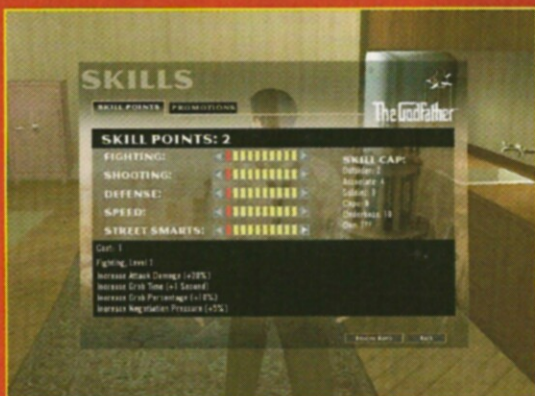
SKILLS

SKILL POINTS PROMOTIONS

The Godfather

SKILL POINTS: 2

FIGHTING:

SHOOTING:

DEFENSE:

SPEED:

STREET SMARTS:

SKILL CAP:
Outsider: 2
Associate: 4
Soldier: 7
Capo: 9
Underboss: 10
Don: ??

Cost: 1

Fighting, Level 1

Increase Attack Damage (+20%)
Increase Grab Time (+1 Second)
Increase Grab Percentage (+10%)
Increase Negotiation Pressure (+5%)

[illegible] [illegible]